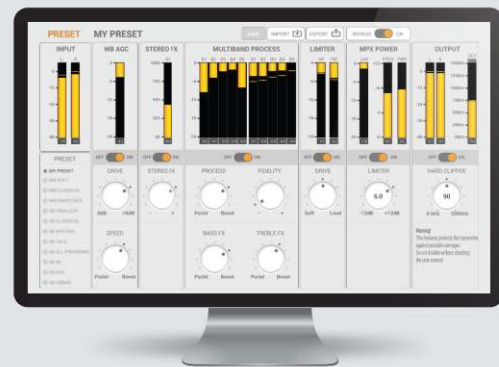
PRESET MY PRESET

SAVE IMPORT EXPORT BYPASS ON

INPUT

WB AGC

STEREO FX

MULTIBAND PROCESS

LIMITER

MPX POWER

OUTPUT

PRESET

MY PRESET

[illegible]

OFF ON

DRIVE

-6dB +6dB

SPEED

Pastel Boost

STEREO FX

PROCESS

Pastel Boost

FIDELITY

BASS FX

Pastel Boost

TREBLE FX

Pastel Boost

DRIVE

Soft Loud

LIMITER

6.0

-12dB +12dB

HARD CLIPPER

90

Warning!
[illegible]